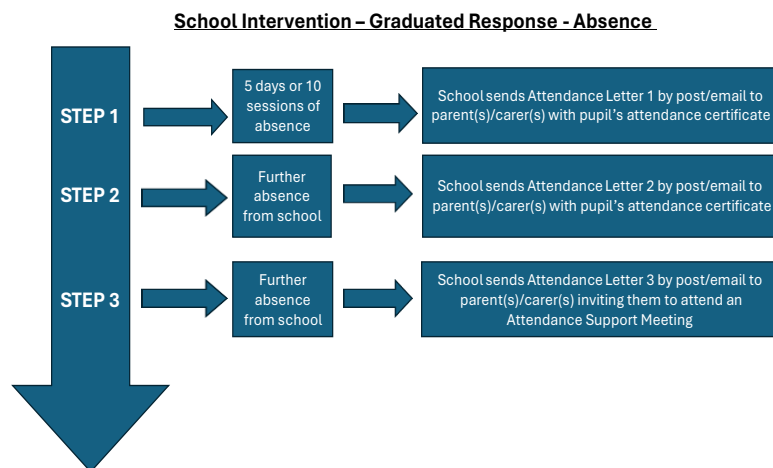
School Intervention – Graduated Response - Absence

STEP 1

5 days or 10 sessions of absence

School sends Attendance Letter 1 by post/email to parent(s)/carer(s) with pupil's attendance certificate

STEP 2

Further absence from school

School sends Attendance Letter 2 by post/email to parent(s)/carer(s) with pupil's attendance certificate

STEP 3

Further absence from school

School sends Attendance Letter 3 by post/email to parent(s)/carer(s) inviting them to attend an Attendance Support Meeting